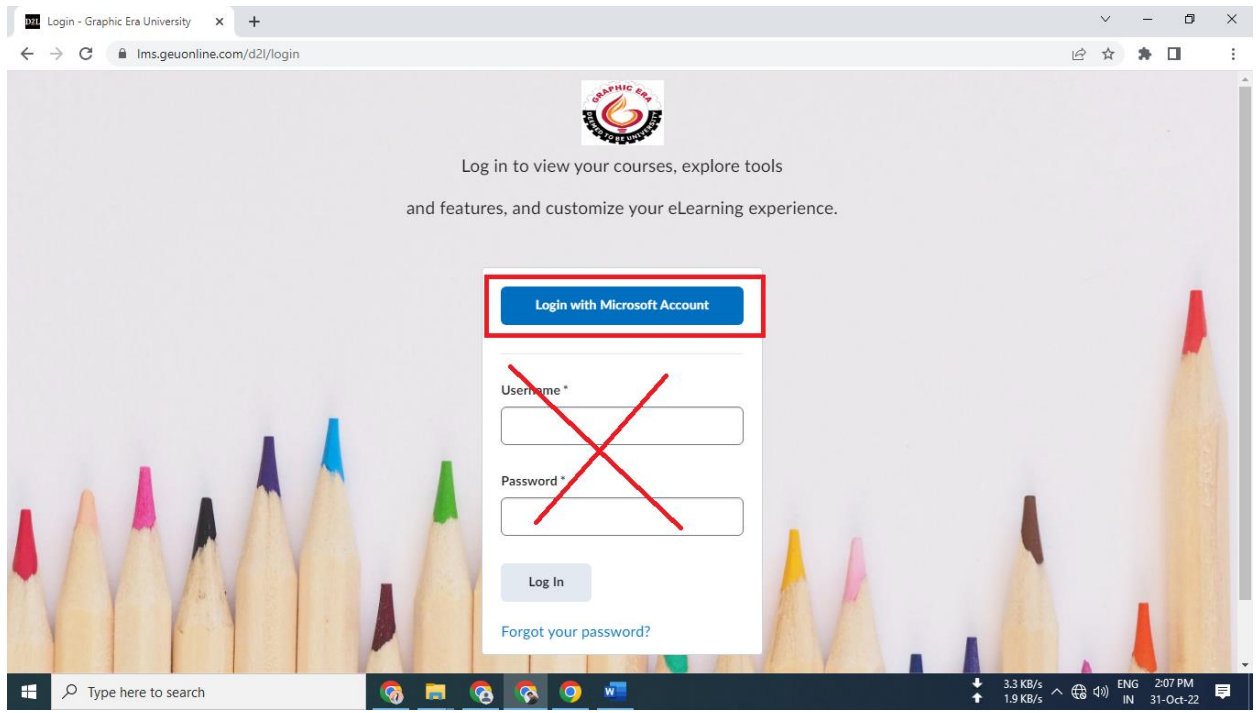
D2L Login - Graphic Era University ×

lms.geuonline.com/d2l/login

GRAPHIC ERA DEEMED TO BE UNIVERSITY

Log in to view your courses, explore tools

and features, and customize your eLearning experience.

Login with Microsoft Account

Username *

Password *

Log In

Forgot your password?

Type here to search

3.3 KB/s 1.9 KB/s ENG IN 2:07 PM 31-Oct-22